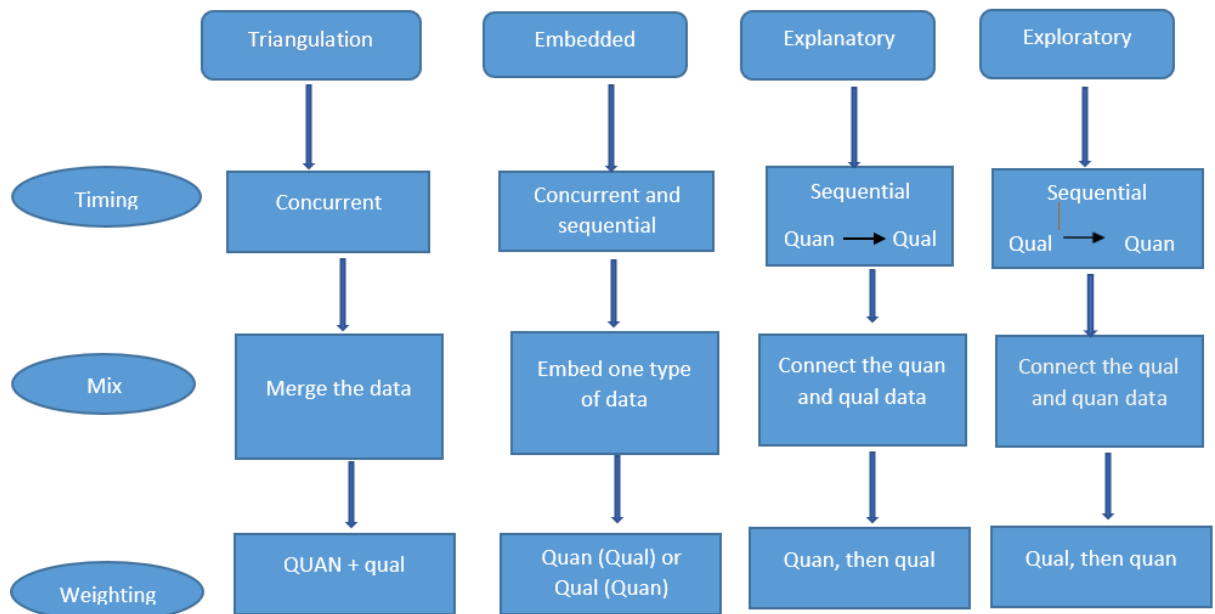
Triangulation

Embedded

Explanatory

Exploratory

Timing

Concurrent

Concurrent and sequential

Sequential Quan → Qual

Sequential Qual → Quan

Mix

Merge the data

Embed one type of data

Connect the quan and qual data

Connect the qual and quan data

Weighting

QUAN + qual

Quan (Qual) or Qual (Quan)

Quan, then qual

Qual, then quan